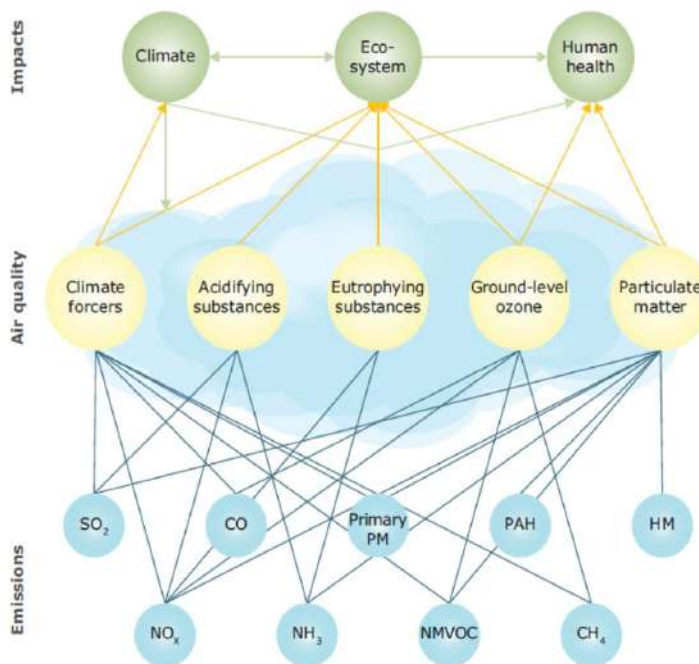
Impacts

Climate

Eco-system

Human health

Air quality

Climate forcers

Acidifying substances

Eutrophying substances

Ground-level ozone

Particulate matter

Emissions

$SO_2$

CO

Primary PM

PAH

HM

$NO_x$

$NH_3$

NMVOC

$CH_4$